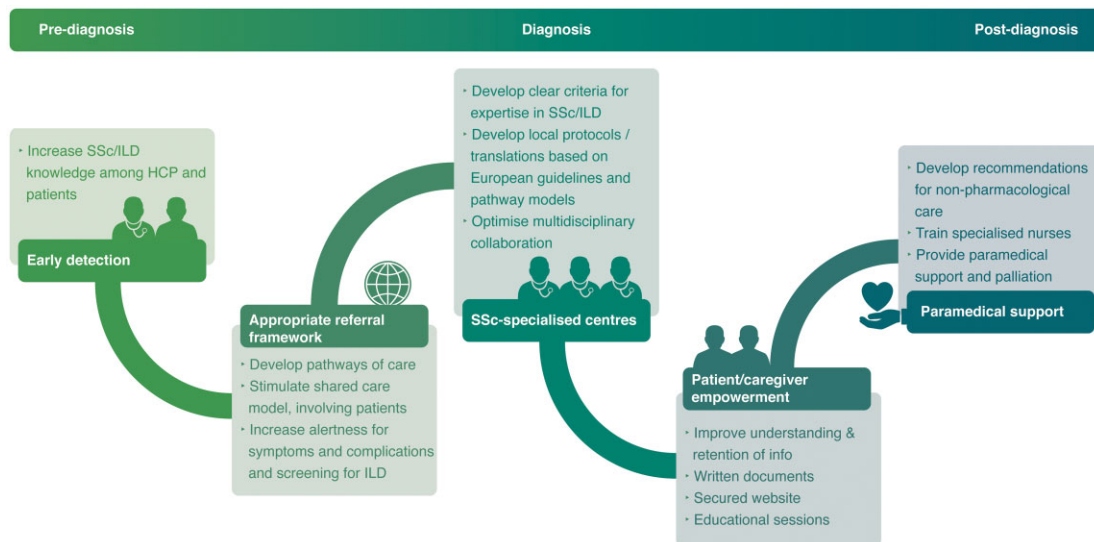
Pre-diagnosis
Diagnosis
Post-diagnosis

• Increase SSc/ILD knowledge among HCP and patients

Early detection

• Develop clear criteria for expertise in SSc/ILD
• Develop local protocols / translations based on European guidelines and pathway models
• Optimise multidisciplinary collaboration

SSc-specialised centres

Appropriate referral framework

• Develop pathways of care
• Stimulate shared care model, involving patients
• Increase alertness for symptoms and complications and screening for ILD

• Develop recommendations for non-pharmacological care
• Train specialised nurses
• Provide paramedical support and palliation

Paramedical support

Patient/caregiver empowerment

• Improve understanding & retention of info
• Written documents
• Secured website
• Educational sessions